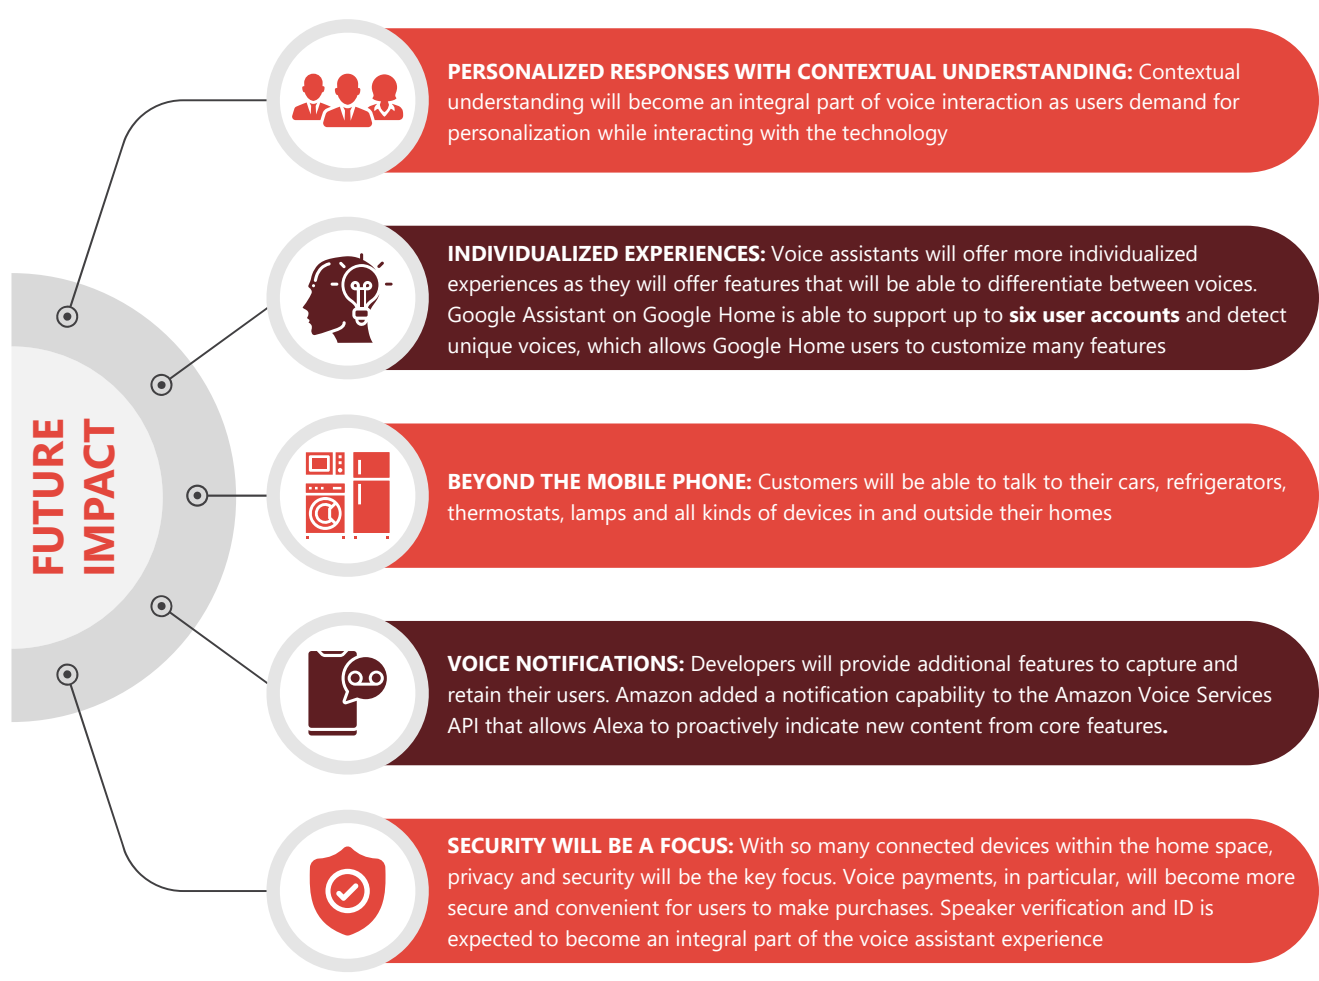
FUTURE IMPACT

PERSONALIZED RESPONSES WITH CONTEXTUAL UNDERSTANDING: Contextual understanding will become an integral part of voice interaction as users demand for personalization while interacting with the technology

INDIVIDUALIZED EXPERIENCES: Voice assistants will offer more individualized experiences as they will offer features that will be able to differentiate between voices. Google Assistant on Google Home is able to support up to six user accounts and detect unique voices, which allows Google Home users to customize many features

BEYOND THE MOBILE PHONE: Customers will be able to talk to their cars, refrigerators, thermostats, lamps and all kinds of devices in and outside their homes

VOICE NOTIFICATIONS: Developers will provide additional features to capture and retain their users. Amazon added a notification capability to the Amazon Voice Services API that allows Alexa to proactively indicate new content from core features.

SECURITY WILL BE A FOCUS: With so many connected devices within the home space, privacy and security will be the key focus. Voice payments, in particular, will become more secure and convenient for users to make purchases. Speaker verification and ID is expected to become an integral part of the voice assistant experience